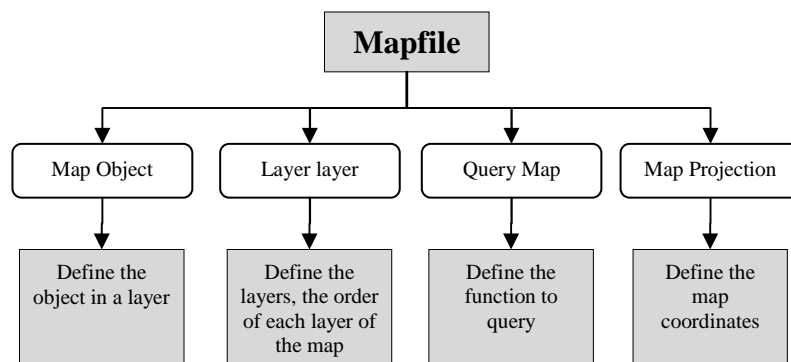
Mapfile

Map Object

Layer layer

Query Map

Map Projection

Define the object in a layer

Define the layers, the order of each layer of the map

Define the function to query

Define the map coordinates